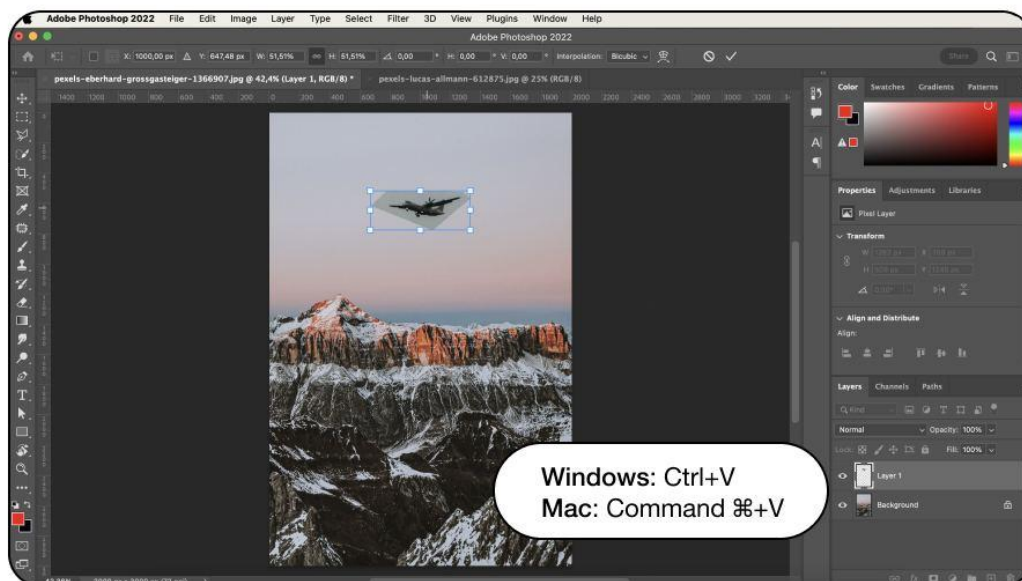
Adobe Photoshop 2022 File Edit Image Layer Type Select Filter 3D View Plugins Window Help

Adobe Photoshop 2022

X: 1000,00 px Y: 647,48 px W: 51,51% H: 51,51% 0,00 H: 0,00 V: 0,00 Interpolation: Bicubic

Share

pexels-eberhard-grossgasteiger-1366907.jpg @ 42,4% (Layer 1, RGB/8) *

pexels-lucas-allmann-612875.jpg @ 25% (RGB/8)

1400 1200 1000 800 600 400 200 0 200 400 600 800 1000 1200 1400 1600 1800 2000 2200 2400 2600 2800 3000 3200

Color Swatches Gradients Patterns

Properties Adjustments Libraries

Pixel Layer

Transform

Align and Distribute

Align:

Layers Channels Paths

Normal

Opacity: 100%

Lock:

Fill: 100%

Layer 1

Background

Windows: Ctrl+V
Mac: Command ⌘+V